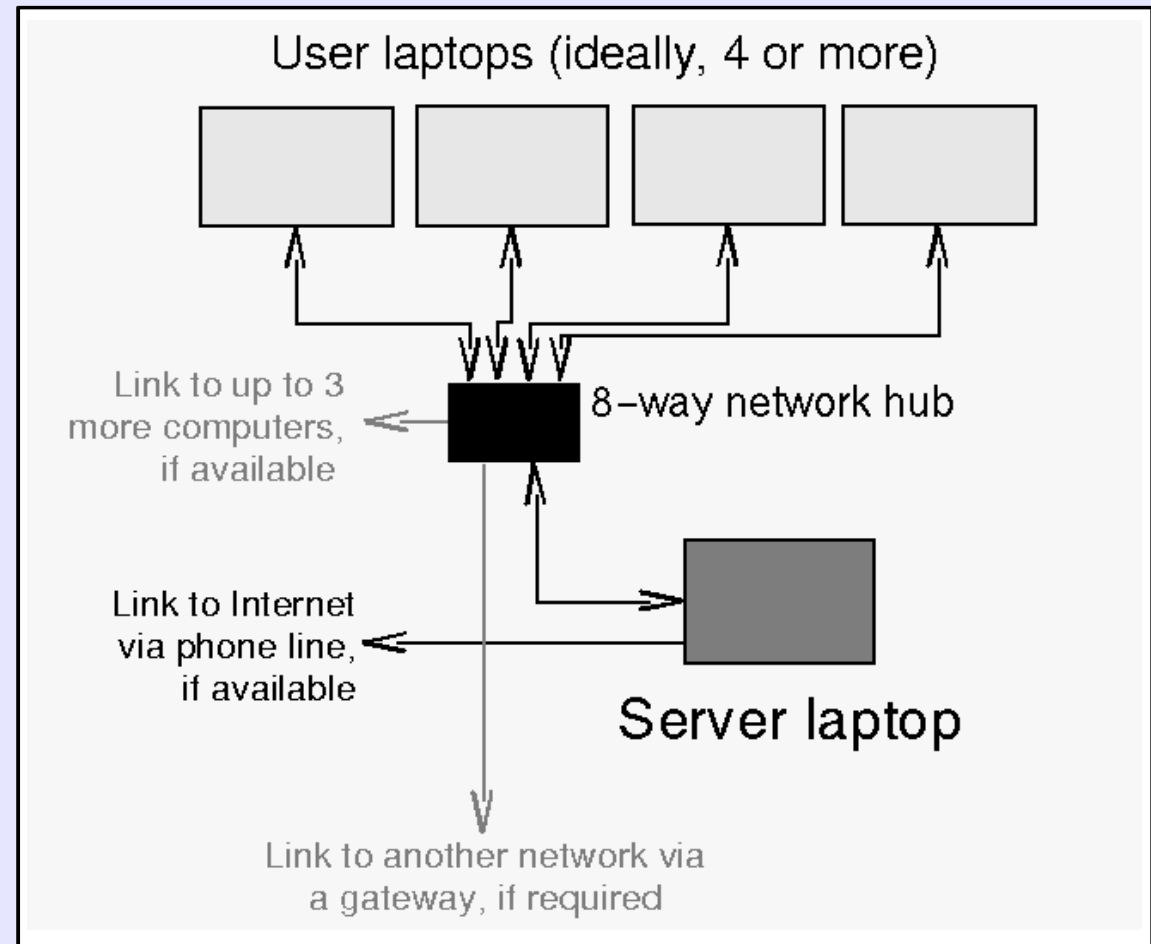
User laptops (ideally, 4 or more)

Link to up to 3 more computers, if available

8–way network hub

Link to Internet via phone line, if available

Server laptop

Link to another network via a gateway, if required